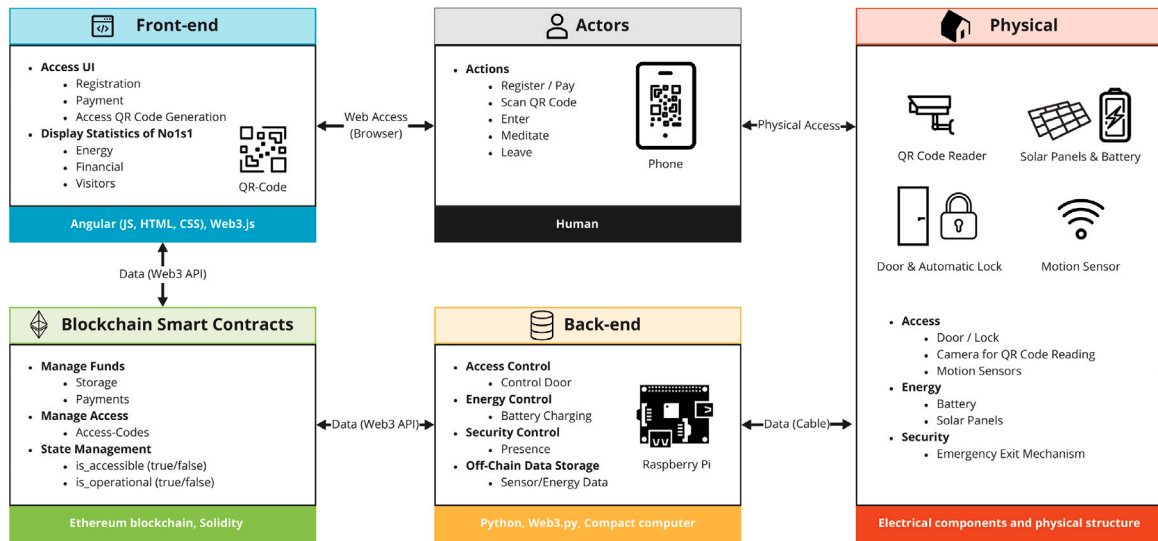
Front-end

- Access UI
  - Registration
  - Payment
  - Access QR Code Generation
- Display Statistics of No1s1
  - Energy
  - Financial
  - Visitors

QR-Code

Angular (JS, HTML, CSS), Web3.js

Web Access (Browser)

Actors

- Actions
  - Register / Pay
  - Scan QR Code
  - Enter
  - Meditate
  - Leave

Phone

Human

Physical Access

Physical

QR Code Reader

Solar Panels & Battery

Door & Automatic Lock

Motion Sensor

- Access
  - Door / Lock
  - Camera for QR Code Reading
  - Motion Sensors
- Energy
  - Battery
  - Solar Panels
- Security
  - Emergency Exit Mechanism

Electrical components and physical structure

Data (Web3 API)

Blockchain Smart Contracts

- Manage Funds
  - Storage
  - Payments
- Manage Access
  - Access-Codes
- State Management
  - is_accessible (true/false)
  - is_operational (true/false)

Ethereum blockchain, Solidity

Data (Web3 API)

Back-end

- Access Control
  - Control Door
- Energy Control
  - Battery Charging
- Security Control
  - Presence
- Off-Chain Data Storage
  - Sensor/Energy Data

Raspberry Pi

Python, Web3.py, Compact computer

Data (Cable)